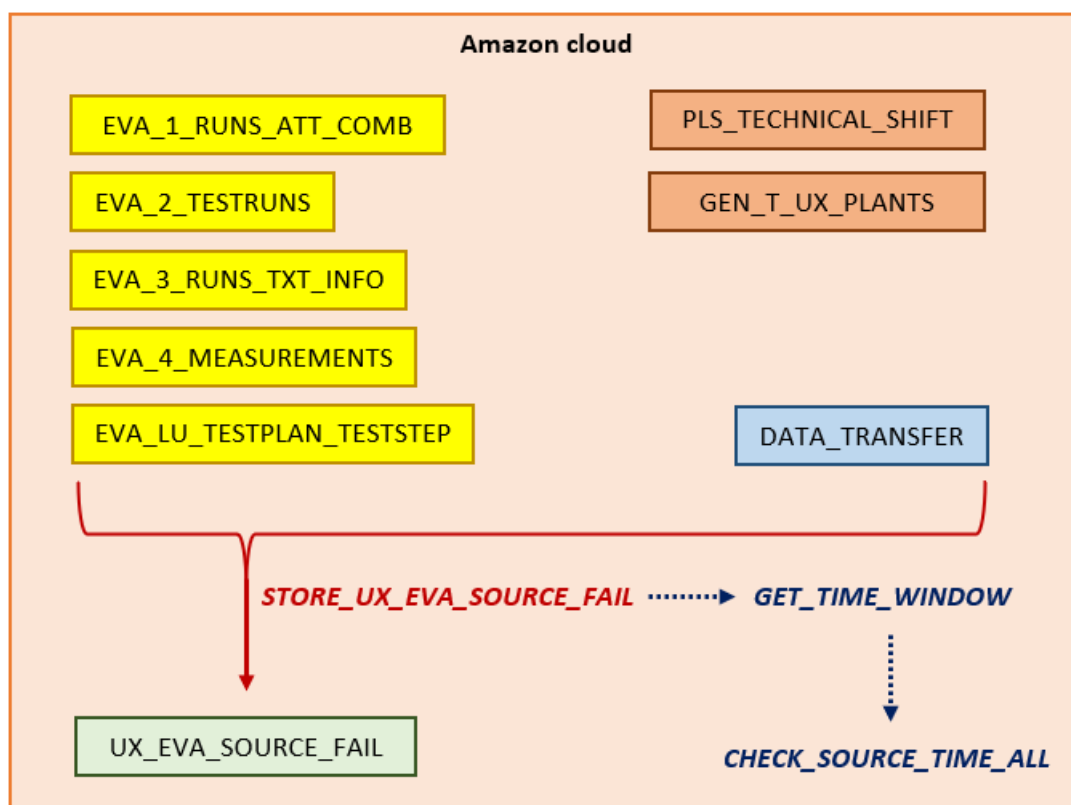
Amazon cloud

EVA_1_RUNS_ATT_COMB

PLS_TECHNICAL_SHIFT

EVA_2_TESTRUNS

GEN_T_UX_PLANTS

EVA_3_RUNS_TXT_INFO

EVA_4_MEASUREMENTS

EVA_LU_TESTPLAN_TESTSTEP

DATA_TRANSFER

STORE_UX_EVA_SOURCE_FAIL

GET_TIME_WINDOW

UX_EVA_SOURCE_FAIL

CHECK_SOURCE_TIME_ALL